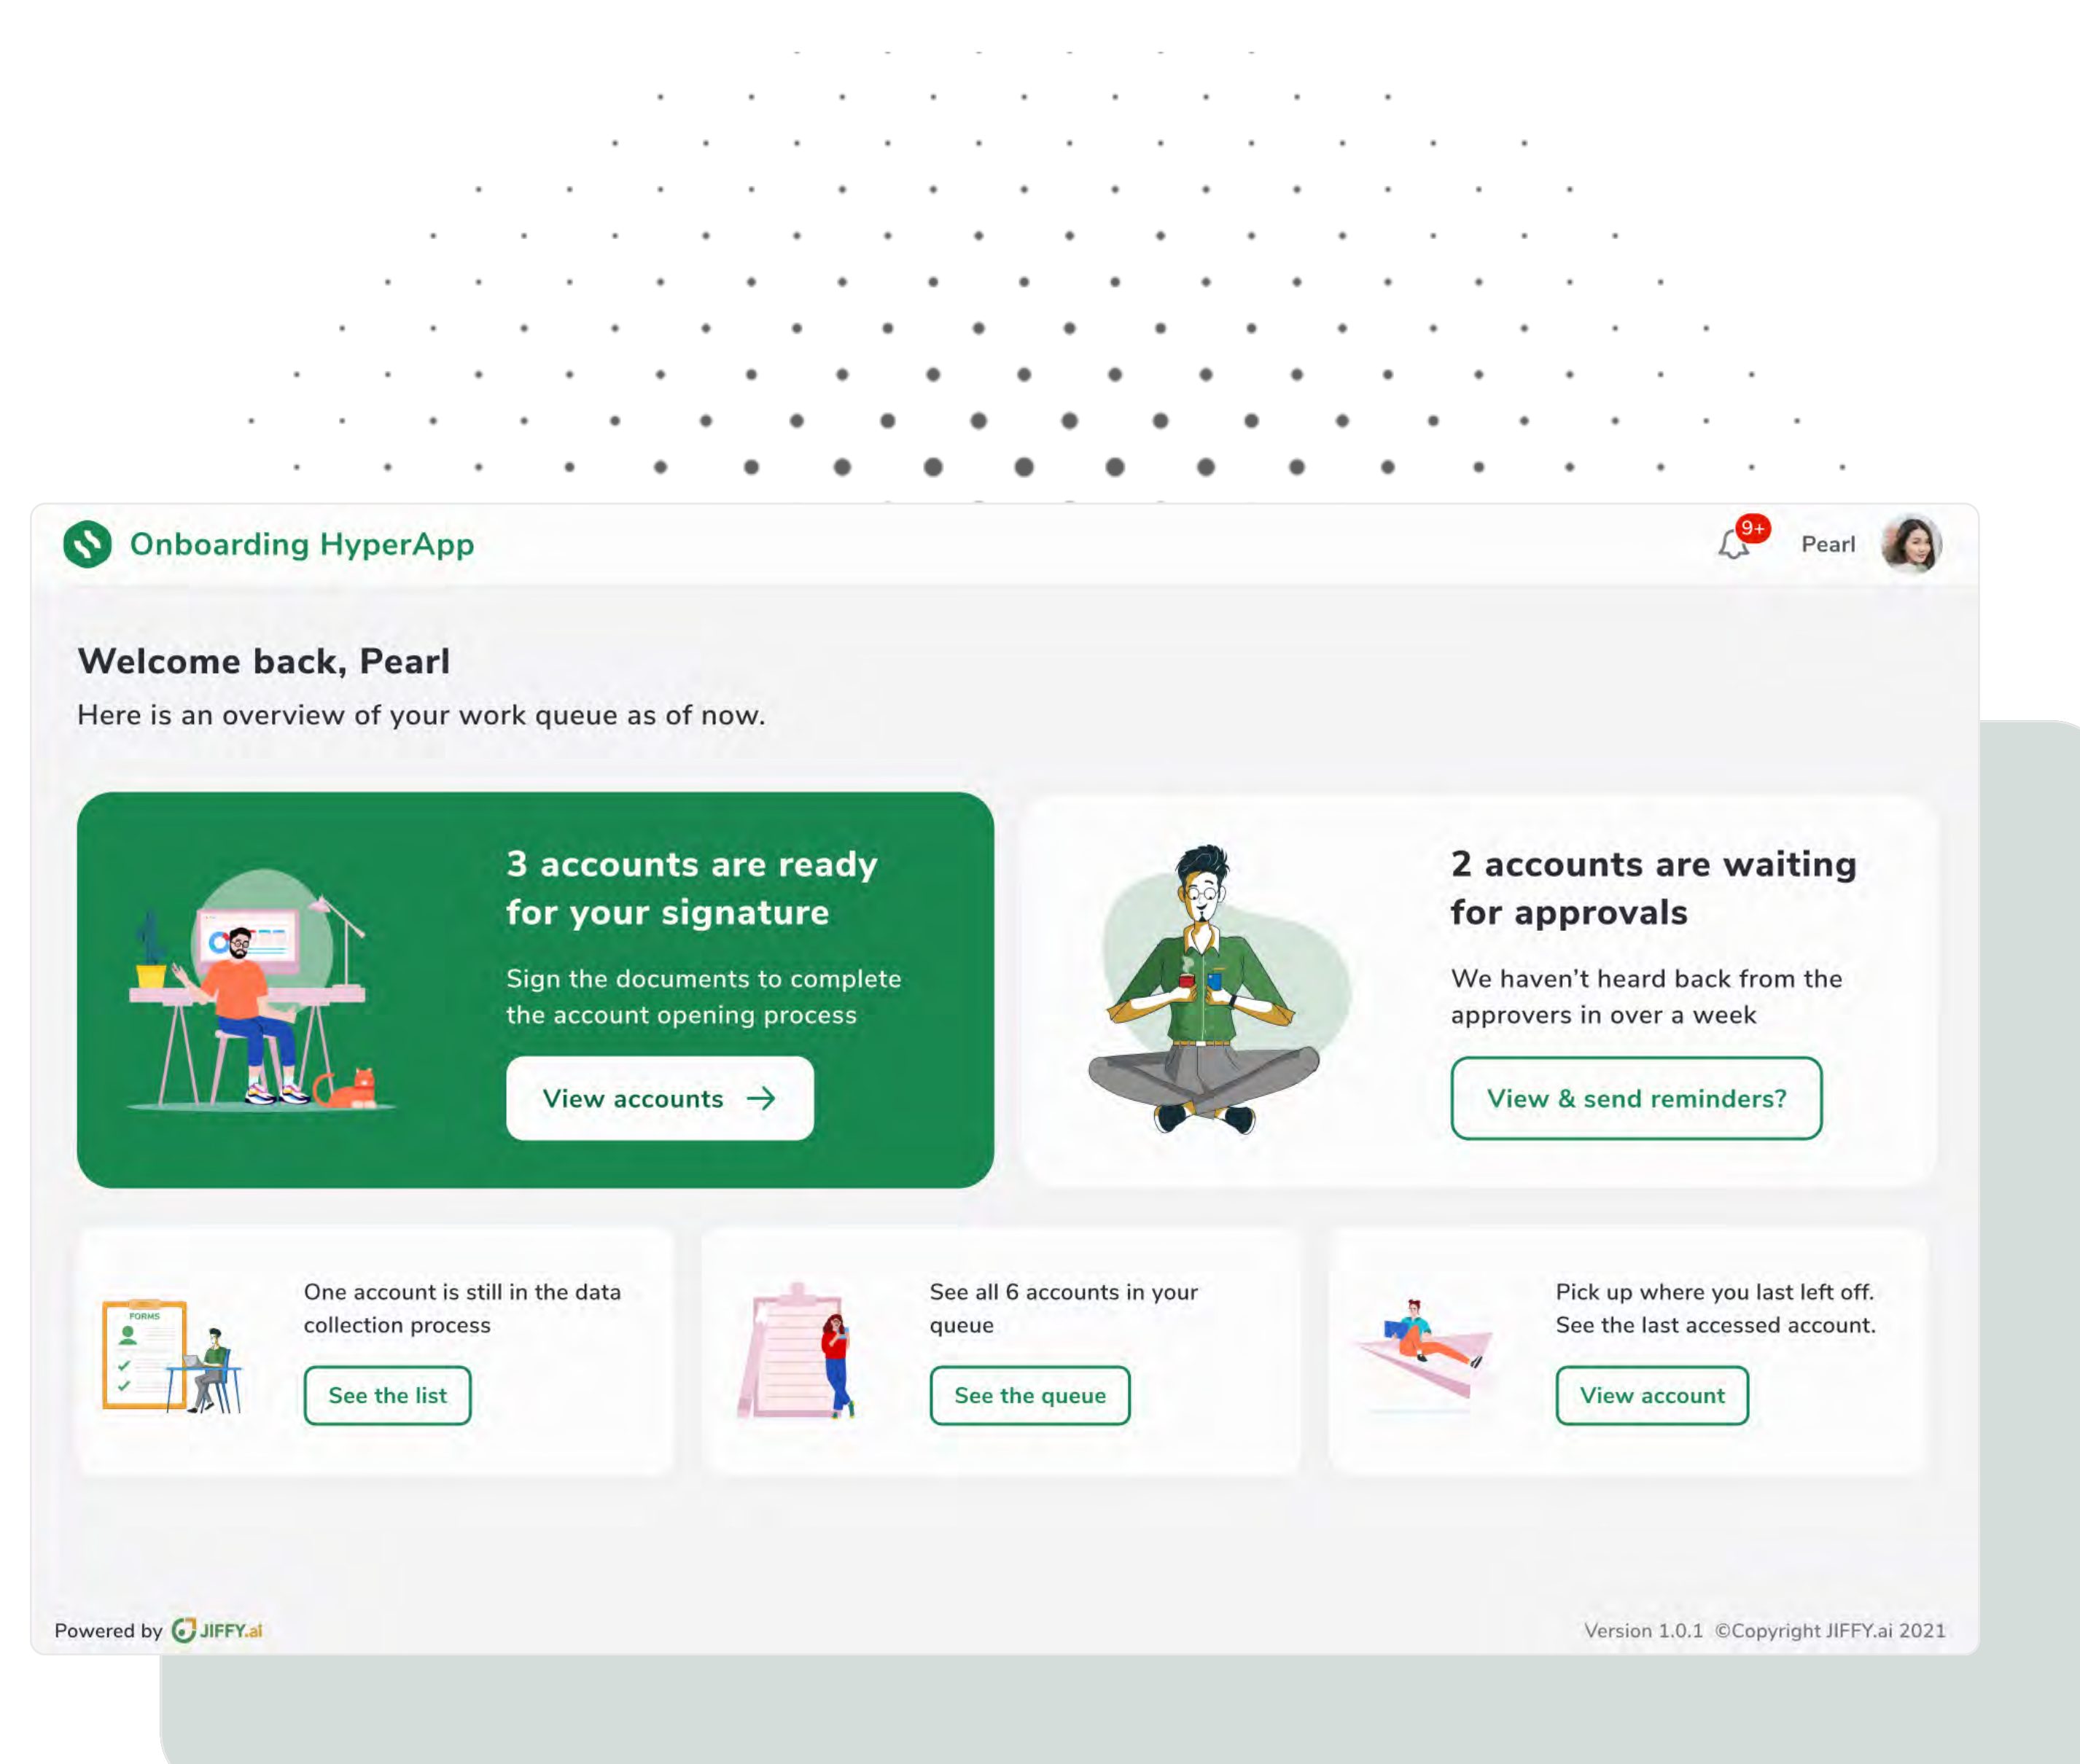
Onboarding HyperApp

9+

Pearl

Welcome back, Pearl

Here is an overview of your work queue as of now.

3 accounts are ready for your signature

Sign the documents to complete the account opening process

View accounts →

2 accounts are waiting for approvals

We haven't heard back from the approvers in over a week

View & send reminders?

FORMS

One account is still in the data collection process

See the list

See all 6 accounts in your queue

See the queue

Pick up where you last left off. See the last accessed account.

View account

Powered by JIFFY.ai

Version 1.0.1 ©Copyright JIFFY.ai 2021